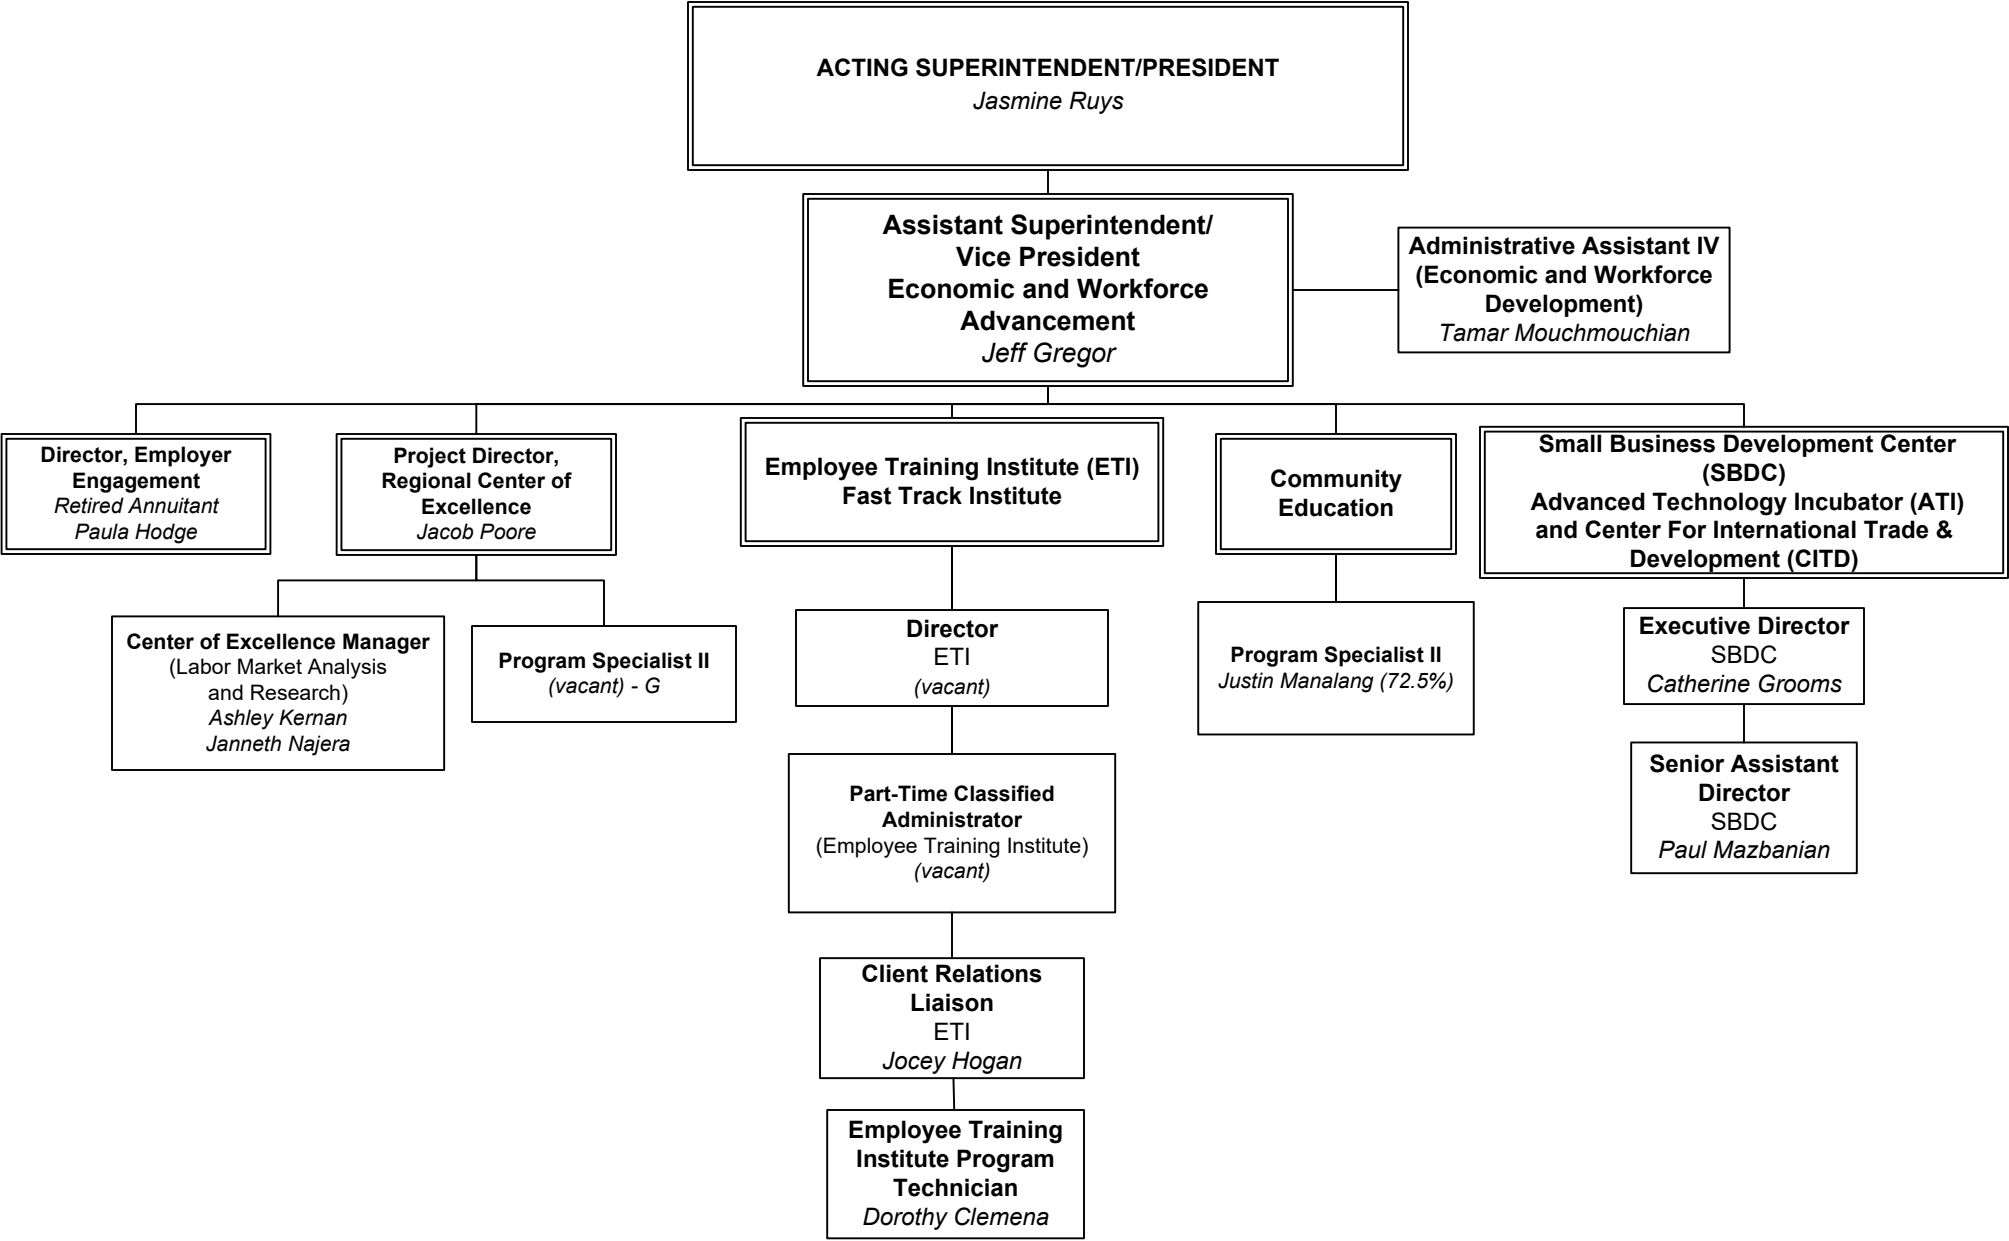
ACTING SUPERINTENDENT/PRESIDENT
Jasmine Ruys

Assistant Superintendent/ Vice President Economic and Workforce Advancement
Jeff Gregor

Administrative Assistant IV (Economic and Workforce Development)
Tamar Mouchmouchian

Director, Employer Engagement
Retired Annuitant
Paula Hodge

Project Director, Regional Center of Excellence
Jacob Poore

Employee Training Institute (ETI) Fast Track Institute

Community Education

Small Business Development Center (SBDC) Advanced Technology Incubator (ATI) and Center For International Trade & Development (CITD)

Center of Excellence Manager
(Labor Market Analysis and Research)
Ashley Kernan
Janneth Najera

Program Specialist II
(vacant) - G

Director
ETI
(vacant)

Part-Time Classified Administrator
(Employee Training Institute)
(vacant)

Client Relations Liaison
ETI
Jocey Hogan

Employee Training Institute Program Technician
Dorothy Clemena

Program Specialist II
Justin Manalang (72.5%)

Executive Director
SBDC
Catherine Grooms

Senior Assistant Director
SBDC
Paul Mazbanian